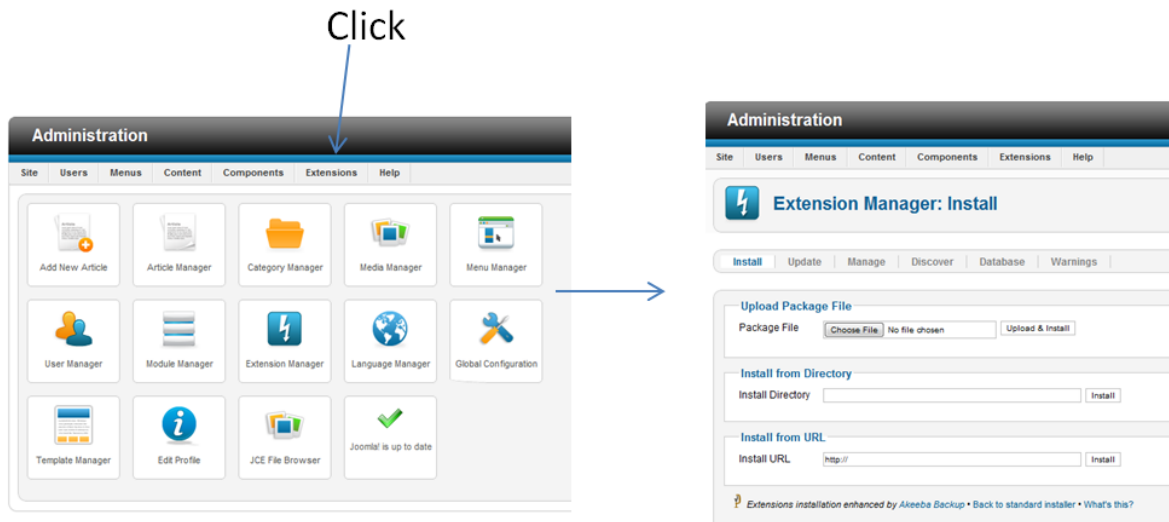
Click

Administration

Site Users Menus Content Components Extensions Help

Add New Article
Article Manager
Category Manager
Media Manager
Menu Manager
User Manager
Module Manager
Extension Manager
Language Manager
Global Configuration
Template Manager
Edit Profile
JCE File Browser
Joomla! is up to date

Administration

Site Users Menus Content Components Extensions Help

Extension Manager: Install

Install Update Manage Discover Database Warnings

Upload Package File
Package File Choose File No file chosen Upload & Install

Install from Directory
Install Directory Install

Install from URL
Install URL http:// Install

Extensions installation enhanced by Akeeba Backup • Back to standard installer • What's this?